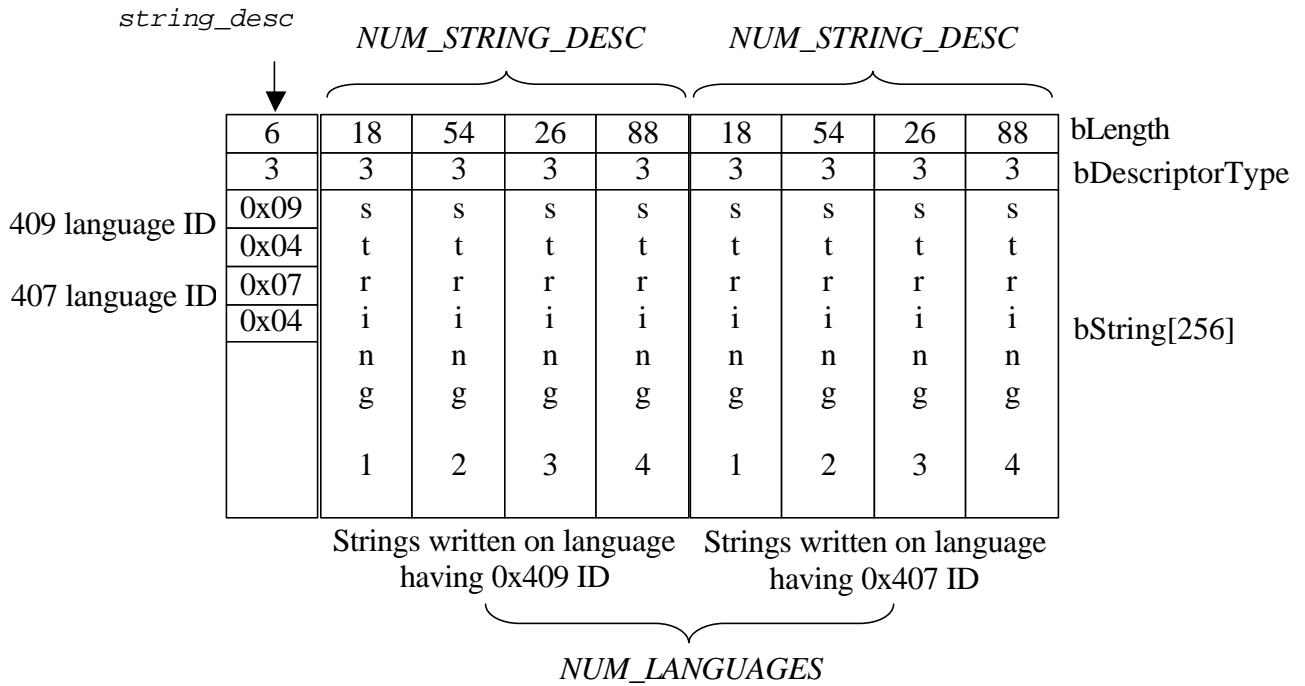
string_desc

NUM_STRING_DESC NUM_STRING_DESC

| 6 | 18 | 54 | 26 | 88 | 18 | 54 | 26 | 88 |
|---|---|---|---|---|---|---|---|---|
| 3 | 3 | 3 | 3 | 3 | 3 | 3 | 3 | 3 |
| 0x09 0x04 0x07 0x04 | string 1 | string 2 | string 3 | string 4 | string 1 | string 2 | string 3 | string 4 |

bLength
bDescriptorType
bString[256]

409 language ID
407 language ID

Strings written on language having 0x409 ID

Strings written on language having 0x407 ID

NUM_LANGUAGES